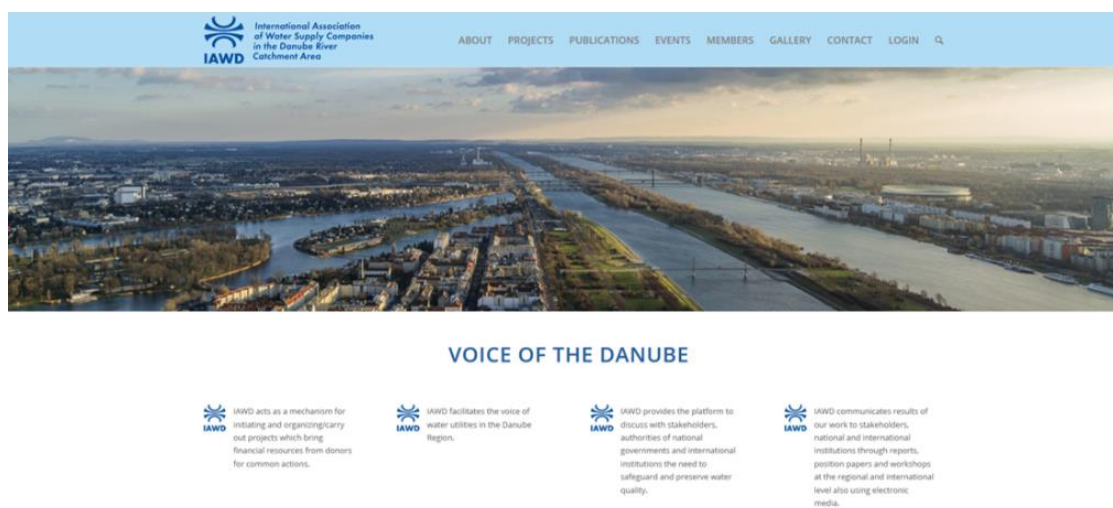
IAWD International Association of Water Supply Companies in the Danube River Catchment Area

ABOUT PROJECTS PUBLICATIONS EVENTS MEMBERS GALLERY CONTACT LOGIN

VOICE OF THE DANUBE

IAWD

IAWD acts as a mechanism for initiating and organizing/carry out projects which bring financial resources from donors for common actions.

IAWD

IAWD facilitates the voice of water utilities in the Danube Region.

IAWD

IAWD provides the platform to discuss with stakeholders, authorities of national governments and international institutions the need to safeguard and preserve water quality.

IAWD

IAWD communicates results of our work to stakeholders, national and international institutions through reports, position papers and workshops at the regional and international level also using electronic media.